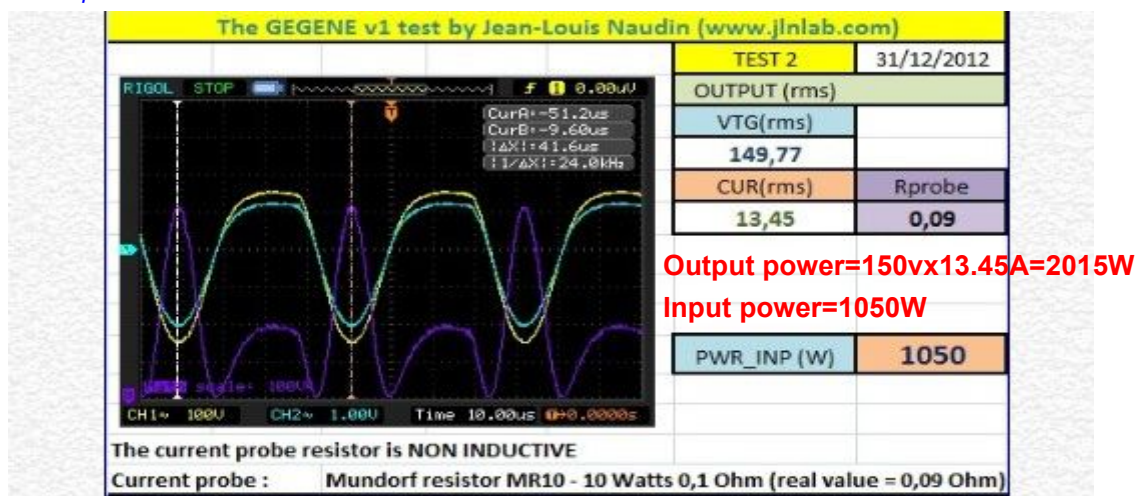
The GEGENE v1 test by Jean-Louis Naudin (www.jlnlab.com)

| TEST 2 | 31/12/2012 |
|---|---|
| OUTPUT (rms) | |
| VTG(rms) | |
| 149,77 | |
| CUR(rms) | Rprobe |
| 13,45 | 0,09 |

RIGOL STOP f 0.00uV

CurA:-51.2us
CurB:-9.60us
|ΔX|:41.6us
|1/ΔX|:24.0kHz

scale: 100V

CH1~ 100V CH2~ 1.00V Time 10.00us 0.0000s

Output power=150vx13.45A=2015W

Input power=1050W

| PWR_INP (W) | 1050 |
|---|---|

The current probe resistor is NON INDUCTIVE

Current probe : Mundorf resistor MR10 - 10 Watts 0,1 Ohm (real value = 0,09 Ohm)